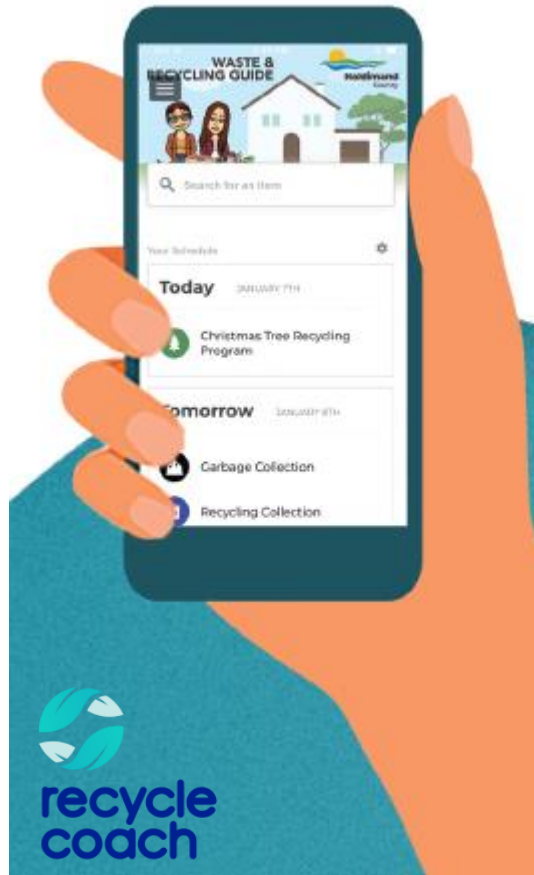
WASTE &
RECYCLING GUIDE

Haldimand
County

Search for an item

Your Schedule

Today JANUARY 7TH

Christmas Tree Recycling Program

Tomorrow JANUARY 8TH

Garbage Collection

Recycling Collection

recycle
coach